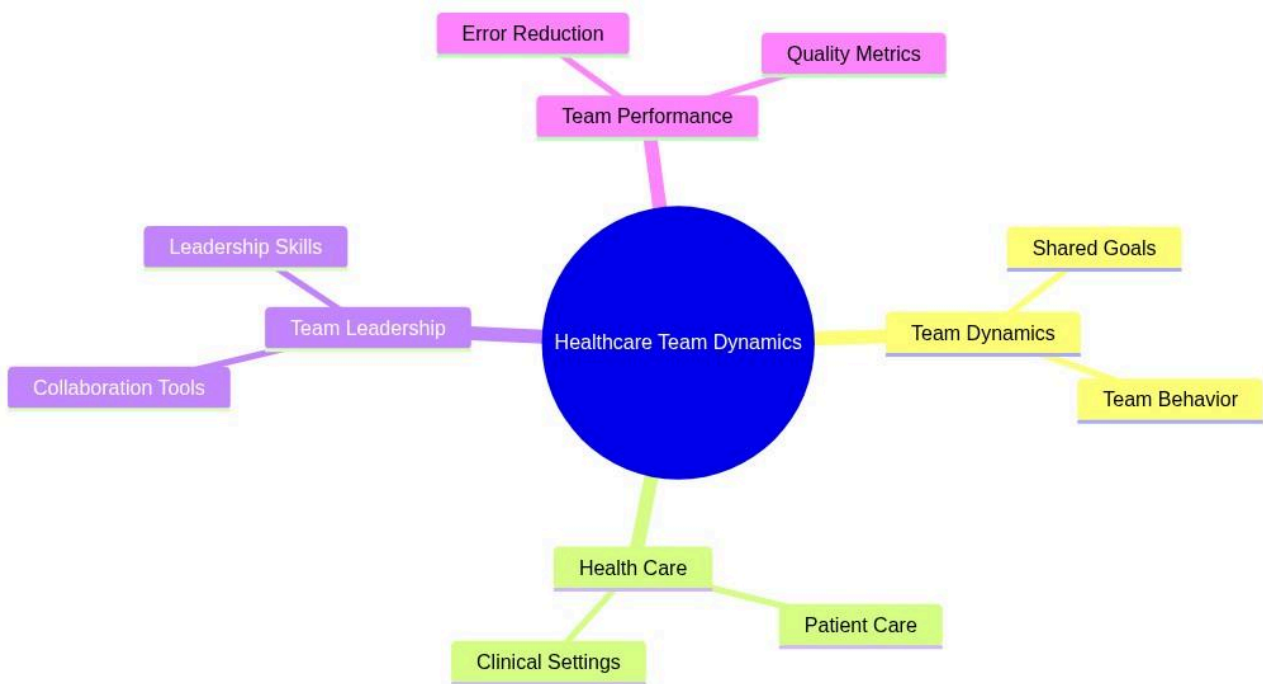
Error Reduction

Quality Metrics

Team Performance

Leadership Skills

Team Leadership

Collaboration Tools

Healthcare Team Dynamics

Shared Goals

Team Dynamics

Team Behavior

Health Care

Patient Care

Clinical Settings